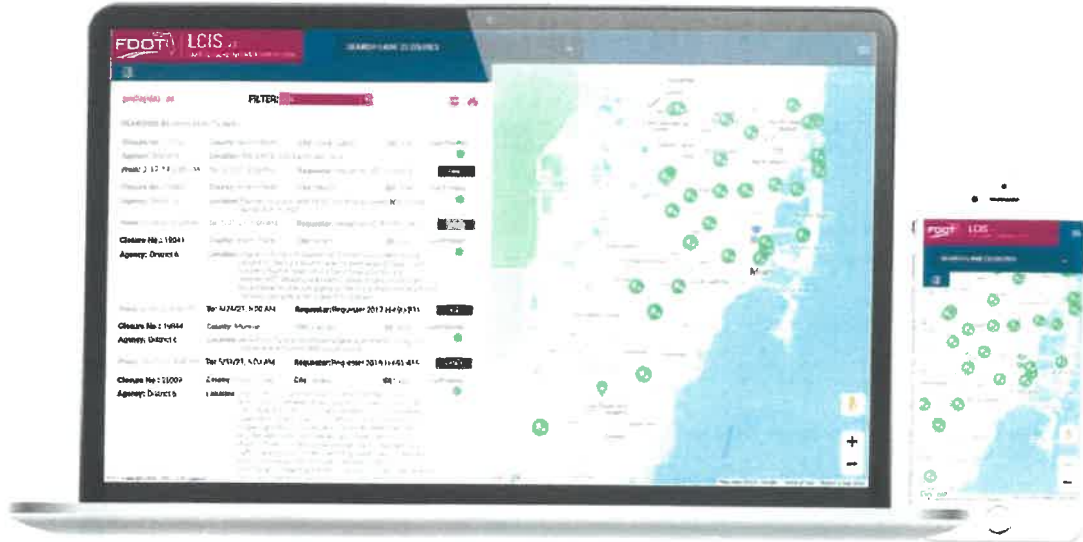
FDOT LCIS

SEARCH LANE CLOSURES

FILTER:

Closure No : 18041
Agency: District 6

To: 5/24/21, 5:00 AM
Requestor: Requester 2017 Hwy 813
Closure No : 18044
County: Monroe
Agency: District 6

To: 5/31/21, 5:00 AM
Requestor: Requester 2019 Hwy 813
Closure No : 22009
Agency: District 6

Mia

+
−

FDOT LCIS

SEARCH LANE CLOSURES